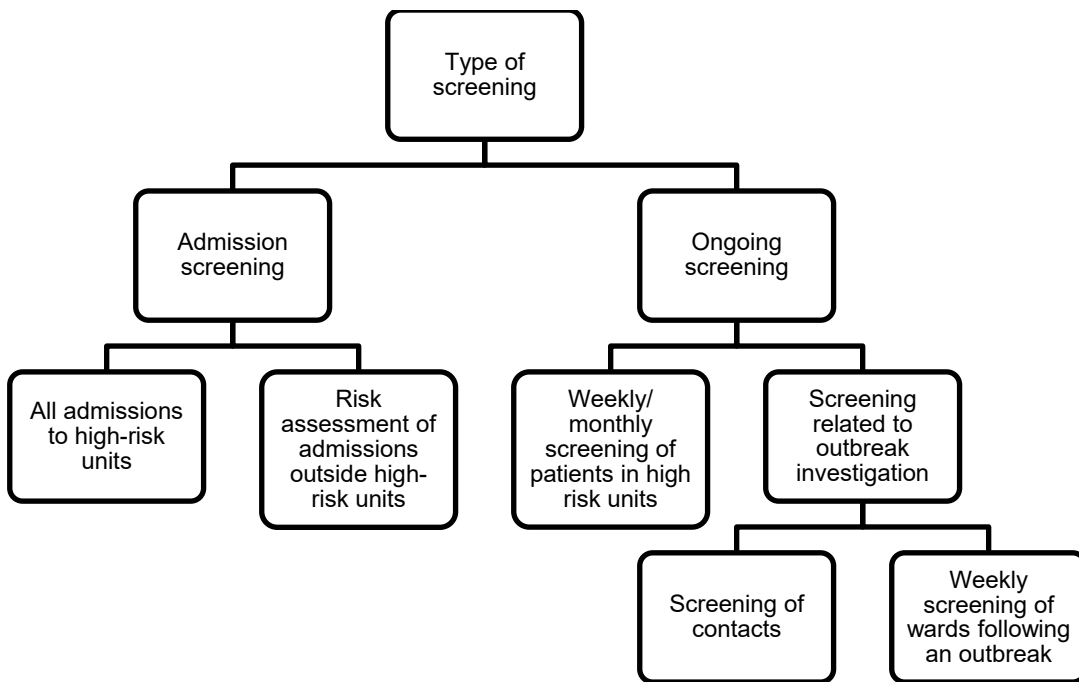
Type of screening

Admission screening

Ongoing screening

All admissions to high-risk units

Risk assessment of admissions outside high-risk units

Weekly/ monthly screening of patients in high risk units

Screening related to outbreak investigation

Screening of contacts

Weekly screening of wards following an outbreak